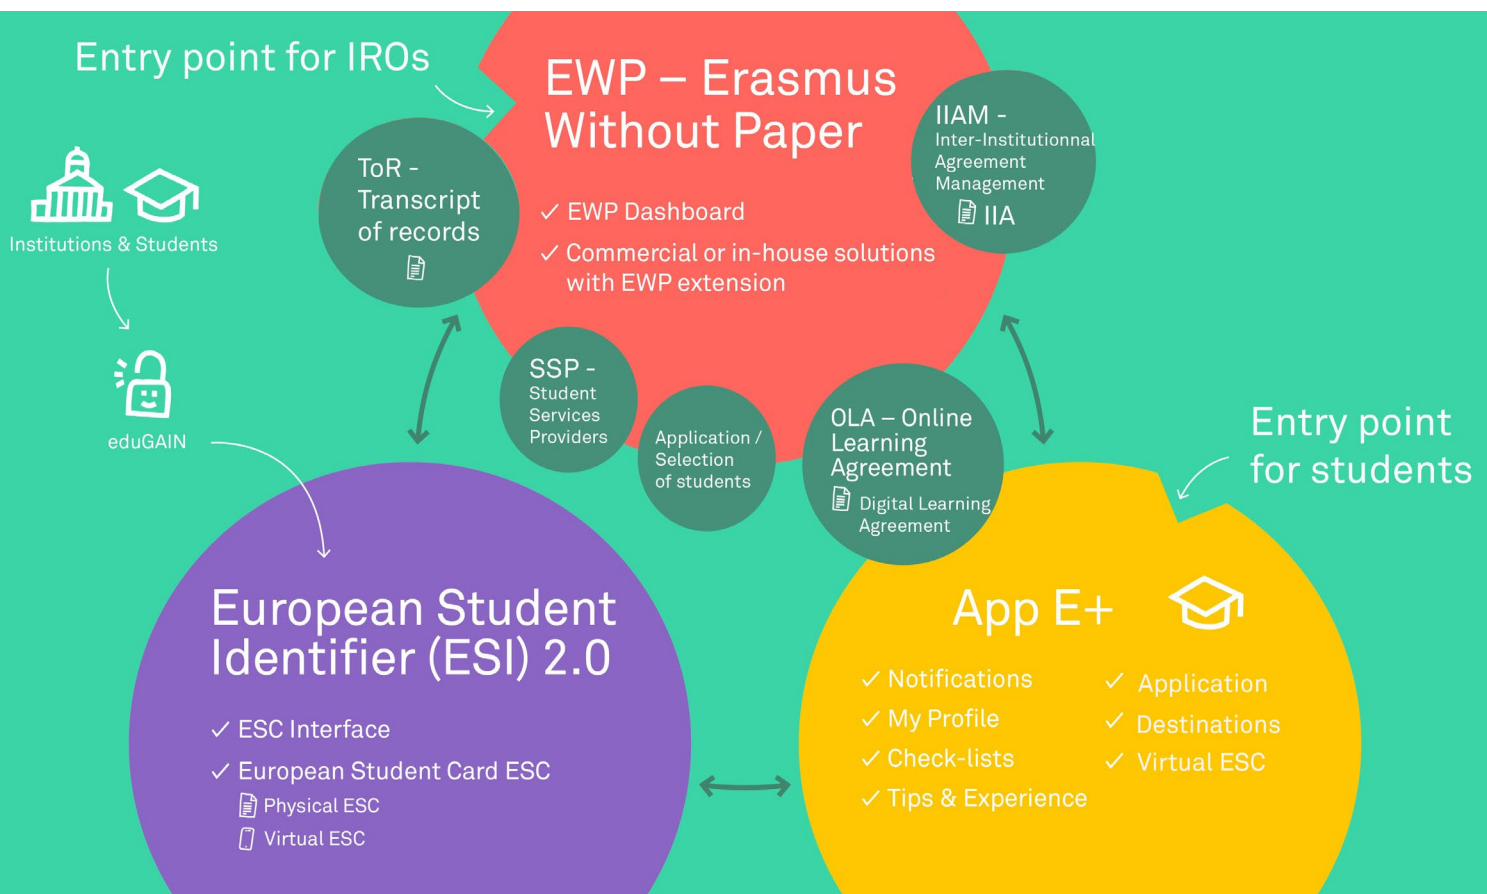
Entry point for IROs

Institutions & Students

eduGAIN

EWP – Erasmus Without Paper

✓ EWP Dashboard

✓ Commercial or in-house solutions with EWP extension

ToR - Transcript of records

IIAM - Inter-Institutionnal Agreement Management

IIA

SSP - Student Services Providers

Application / Selection of students

OLA – Online Learning Agreement

Digital Learning Agreement

Entry point for students

European Student Identifier (ESI) 2.0

✓ ESC Interface

✓ European Student Card ESC

Physical ESC

Virtual ESC

App E+

✓ Notifications

✓ My Profile

✓ Check-lists

✓ Tips & Experience

✓ Application

✓ Destinations

✓ Virtual ESC